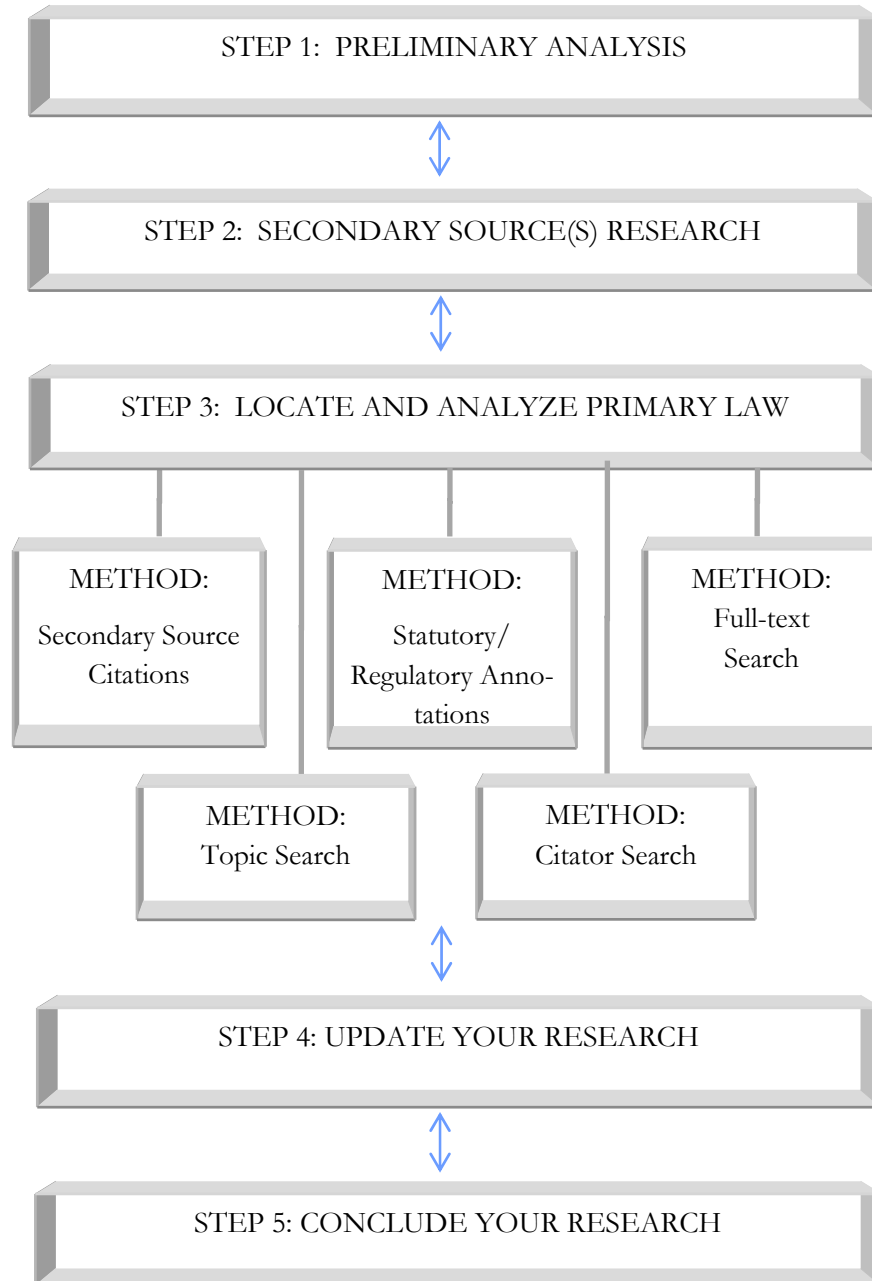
STEP 1: PRELIMINARY ANALYSIS

STEP 2: SECONDARY SOURCE(S) RESEARCH

STEP 3: LOCATE AND ANALYZE PRIMARY LAW

METHOD: Secondary Source Citations

METHOD: Statutory/ Regulatory Annotations

METHOD: Full-text Search

METHOD: Topic Search

METHOD: Citator Search

STEP 4: UPDATE YOUR RESEARCH

STEP 5: CONCLUDE YOUR RESEARCH